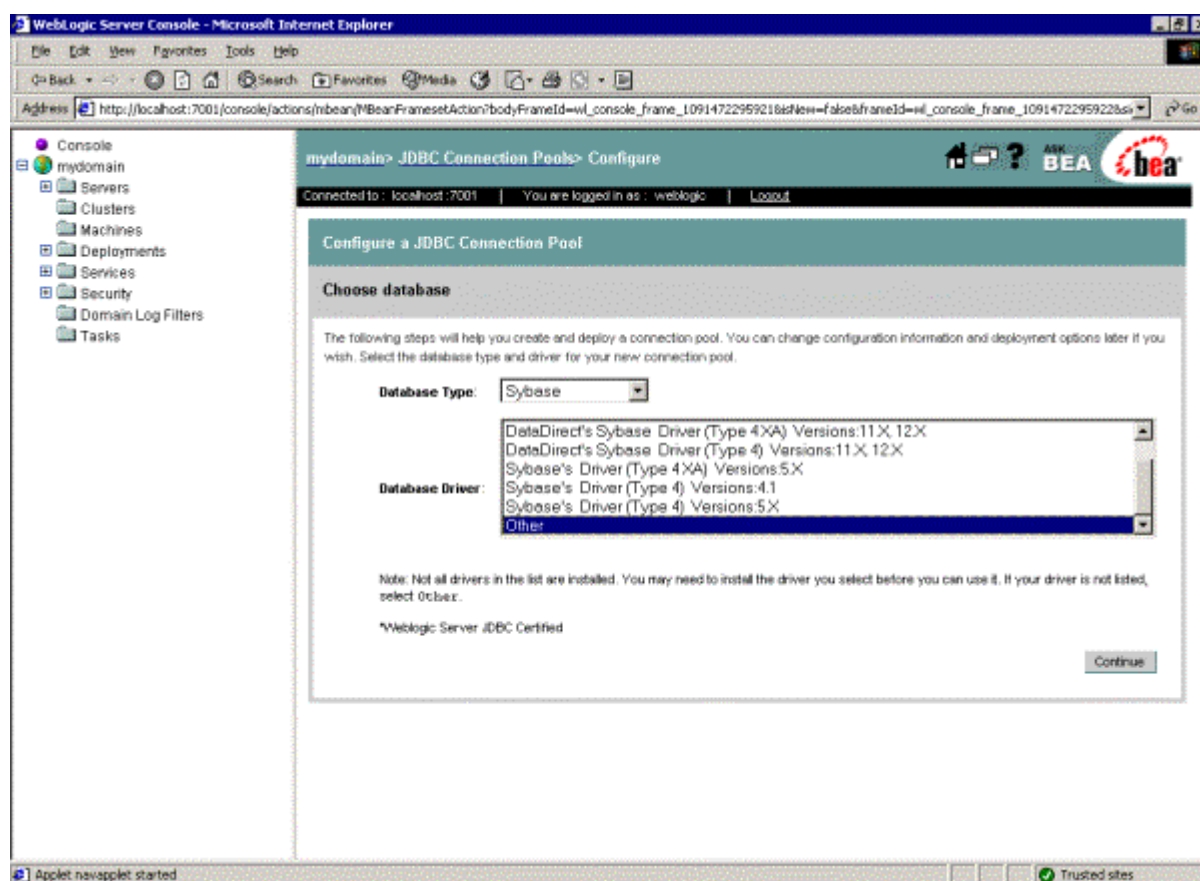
WebLogic Server Console - Microsoft Internet Explorer

File Edit View Favorites Tools Help

Back Search Favorites Media

Address http://localhost:7001/console/actions/mbean/MBeanFramesetAction?bodyFrameId=wl_console_frame_1091472295921&isNew=false&frameId=wl_console_frame_10914722959228si Go

Console
mydomain
Servers
Clusters
Machines
Deployments
Services
Security
Domain Log Filters
Tasks

mydomain> JDBC Connection Pools> Configure

ASK BEA bea

Connected to : localhost :7001 | You are logged in as : weblogic | Logout

Configure a JDBC Connection Pool

Choose database

The following steps will help you create and deploy a connection pool. You can change configuration information and deployment options later if you wish. Select the database type and driver for your new connection pool.

Database Type: Sybase

Database Driver:
DataDirect's Sybase Driver (Type 4XA) Versions:11.X, 12.X
DataDirect's Sybase Driver (Type 4) Versions:11.X, 12.X
Sybase's Driver (Type 4XA) Versions:5.X
Sybase's Driver (Type 4) Versions:4.1
Sybase's Driver (Type 4) Versions:5.X
Other

Note: Not all drivers in the list are installed. You may need to install the driver you select before you can use it. If your driver is not listed, select Other.

*Weblogic Server JDBC Certified

Continue

Applet navapplet started

Trusted sites